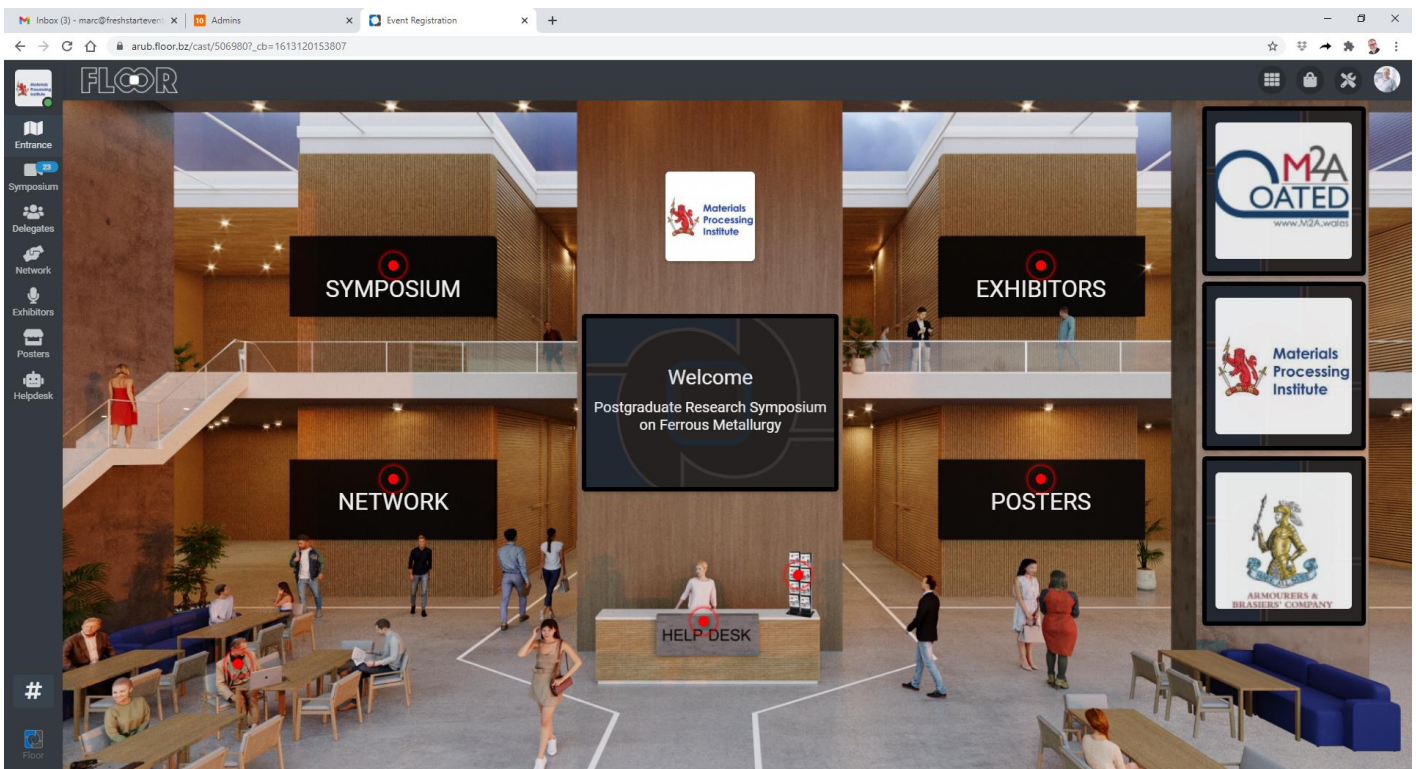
Inbox (3) - marc@freshstartevent ×
10 Admins ×
Event Registration ×
+

arub.floor.bz/cast/506980?_cb=1613120153807

FLOOR

Entrance
23
Symposium
Delegates
Network
Exhibitors
Posters
Helpdesk
#
Floor

Materials Processing Institute

SYMPOSIUM

EXHIBITORS

Welcome
Postgraduate Research Symposium on Ferrous Metallurgy

NETWORK

POSTERS

HELP DESK

M2A COATED
www.M2A.wales

Materials Processing Institute

ARMOURERS & BRASIERS' COMPANY